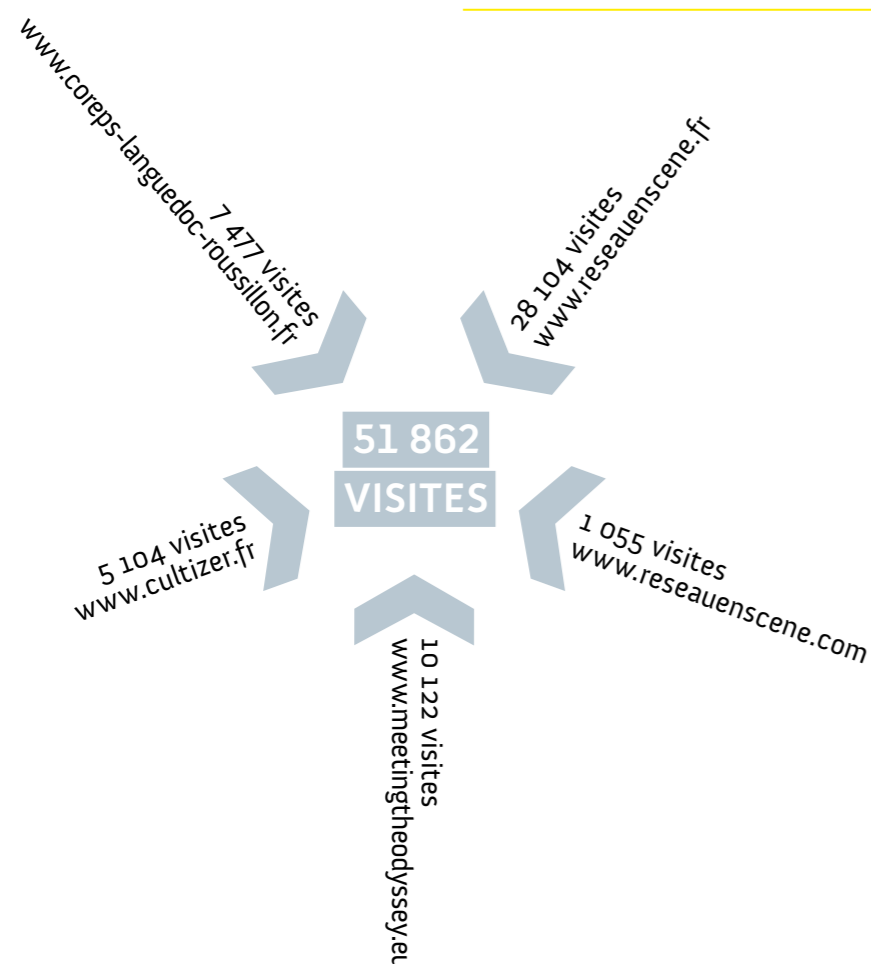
www.coreps-languedoc-roussillon.fr
7 477 visites

28 104 visites
www.reseauenscene.fr

51 862
VISITES

5 104 visites
www.cultizer.fr

1 055 visites
www.reseauenscene.com

10 122 visites
www.meetingtheodyssey.eu